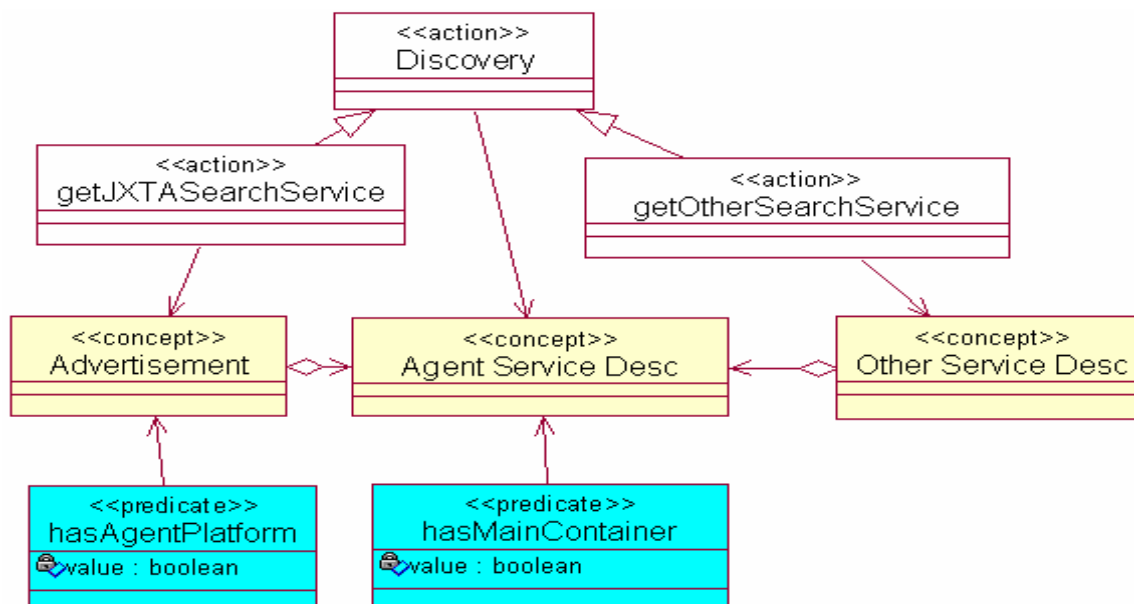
<<action>>
Discovery

<<action>>
getJXTASearchService

<<action>>
getOtherSearchService

<<concept>>
Advertisement

<<concept>>
Agent Service Desc

<<concept>>
Other Service Desc

<<predicate>>
hasAgentPlatform
value : boolean

<<predicate>>
hasMainContainer
value : boolean